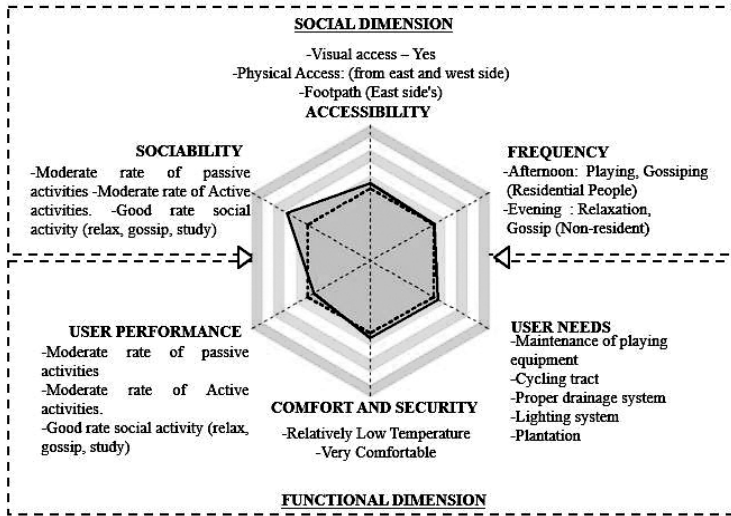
SOCIAL DIMENSION

-Visual access – Yes
-Physical Access: (from east and west side)
-Footpath (East side's)

ACCESSIBILITY

SOCIABILITY

-Moderate rate of passive activities -Moderate rate of Active activities. -Good rate social activity (relax, gossip, study)

FREQUENCY

-Afternoon: Playing, Gossiping (Residential People)
-Evening : Relaxation, Gossip (Non-resident)

USER PERFORMANCE

-Moderate rate of passive activities
-Moderate rate of Active activities.
-Good rate social activity (relax, gossip, study)

USER NEEDS

-Maintenance of playing equipment
-Cycling tract
-Proper drainage system
-Lighting system
-Plantation

COMFORT AND SECURITY

-Relatively Low Temperature
-Very Comfortable

FUNCTIONAL DIMENSION